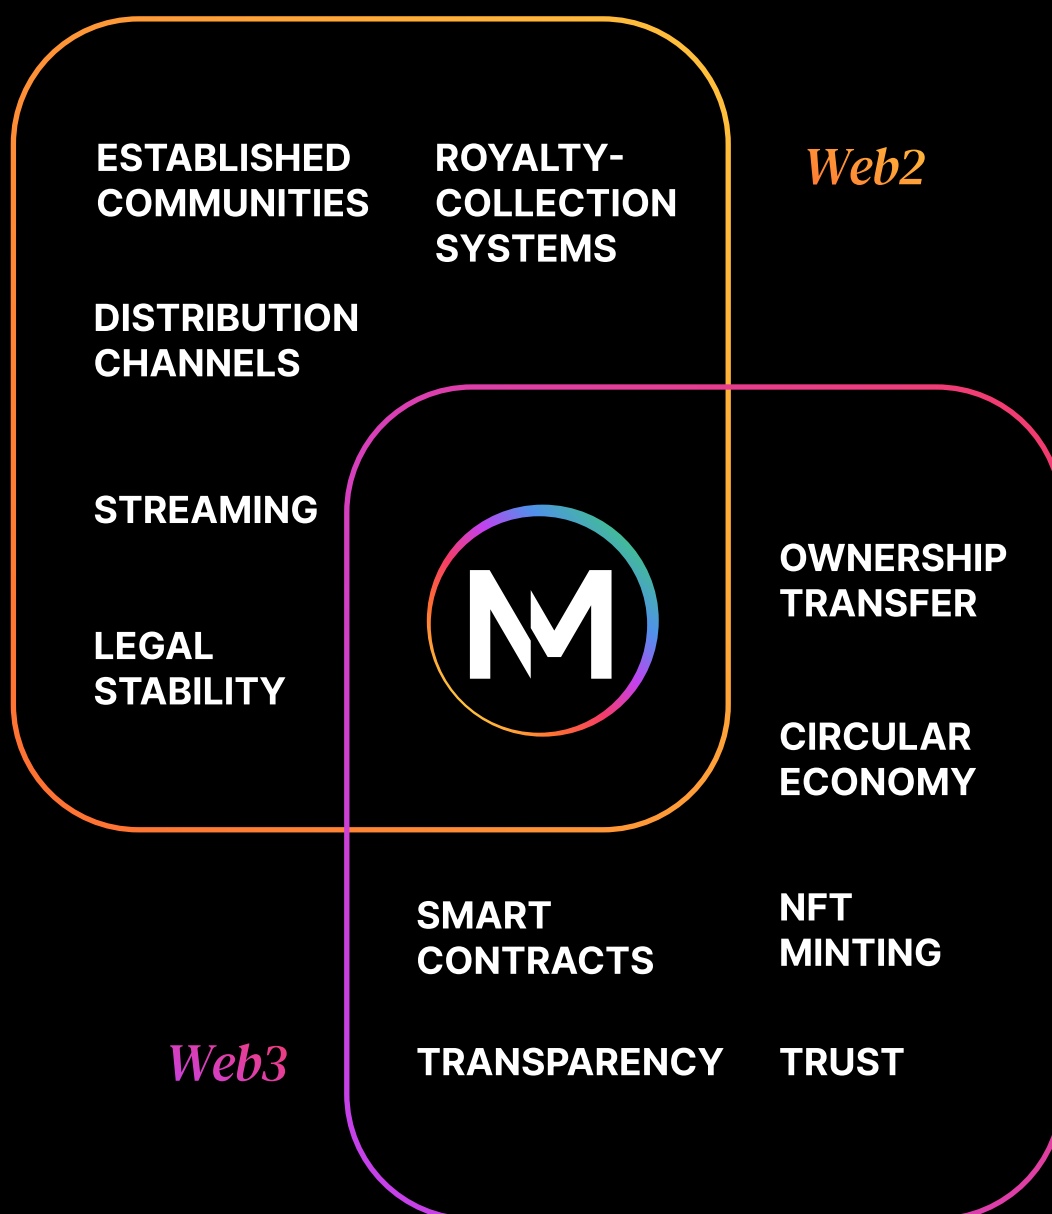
ESTABLISHED COMMUNITIES

ROYALTY-COLLECTION SYSTEMS

Web2

DISTRIBUTION CHANNELS

STREAMING

LEGAL STABILITY

OWNERSHIP TRANSFER

CIRCULAR ECONOMY

SMART CONTRACTS

NFT MINTING

Web3

TRANSPARENCY

TRUST